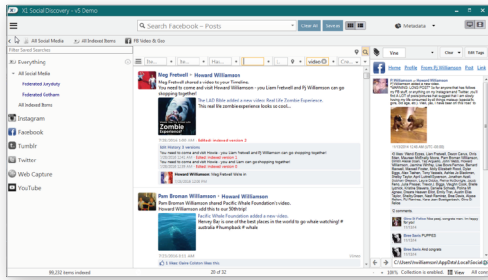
X1 Social Discovery - v5 Demo

Search Facebook - Posts

Clear All

Search

Metadata

All Social Media

All Indexed Items

FB Video & Gos

Filter Saved Searches

Everything

All Social Media

Federated Jurysbuty

Federated Gotham

All Indexed Items

Instagram

Facebook

Tumblr

Twitter

Web Capture

YouTube

video

Meg Fretwell · Howard Williamson

Meg Fretwell shared a video to your Timeline.

You need to come and visit Howard ...you Liam Fretwell and Fj Williamson can go shopping together!

The LAD Bible added a new video: Real Life Zombie Experience.

This real life zombie experience looks so cool....

Zombie Experience

Edited: version 2

Edit History 3 versions

You need to come and visit Howard ...you Liam Fretwell and Fj Williamson can go shopping together!

Edited: version 1

You need to come and visit Howard ...you Liam and I can go shopping together!

Edited: version 0

Howard Williamson · Meg Fretwell

Pam Broman Williamson · Howard Williamson

Pam Broman Williamson shared Pacific Whale Foundation's video.

Howard Williamson add this to our 30thtrip!

Pacific Whale Foundation added a new video.

Harvey Bay is one of the best places in the world to go whale watching! # australia #humpback # whale

1 likes

20 of 32

86,232 items indexed

View

Clear

Edit Tags

Home

Profile

Item From PJ Williamson

Post

Link

Howard Williamson

2 comments

Meg Fretwell

Steve Davis PUPPIES

Steve Davis And congrats

100% Collection is enabled.

View

All con